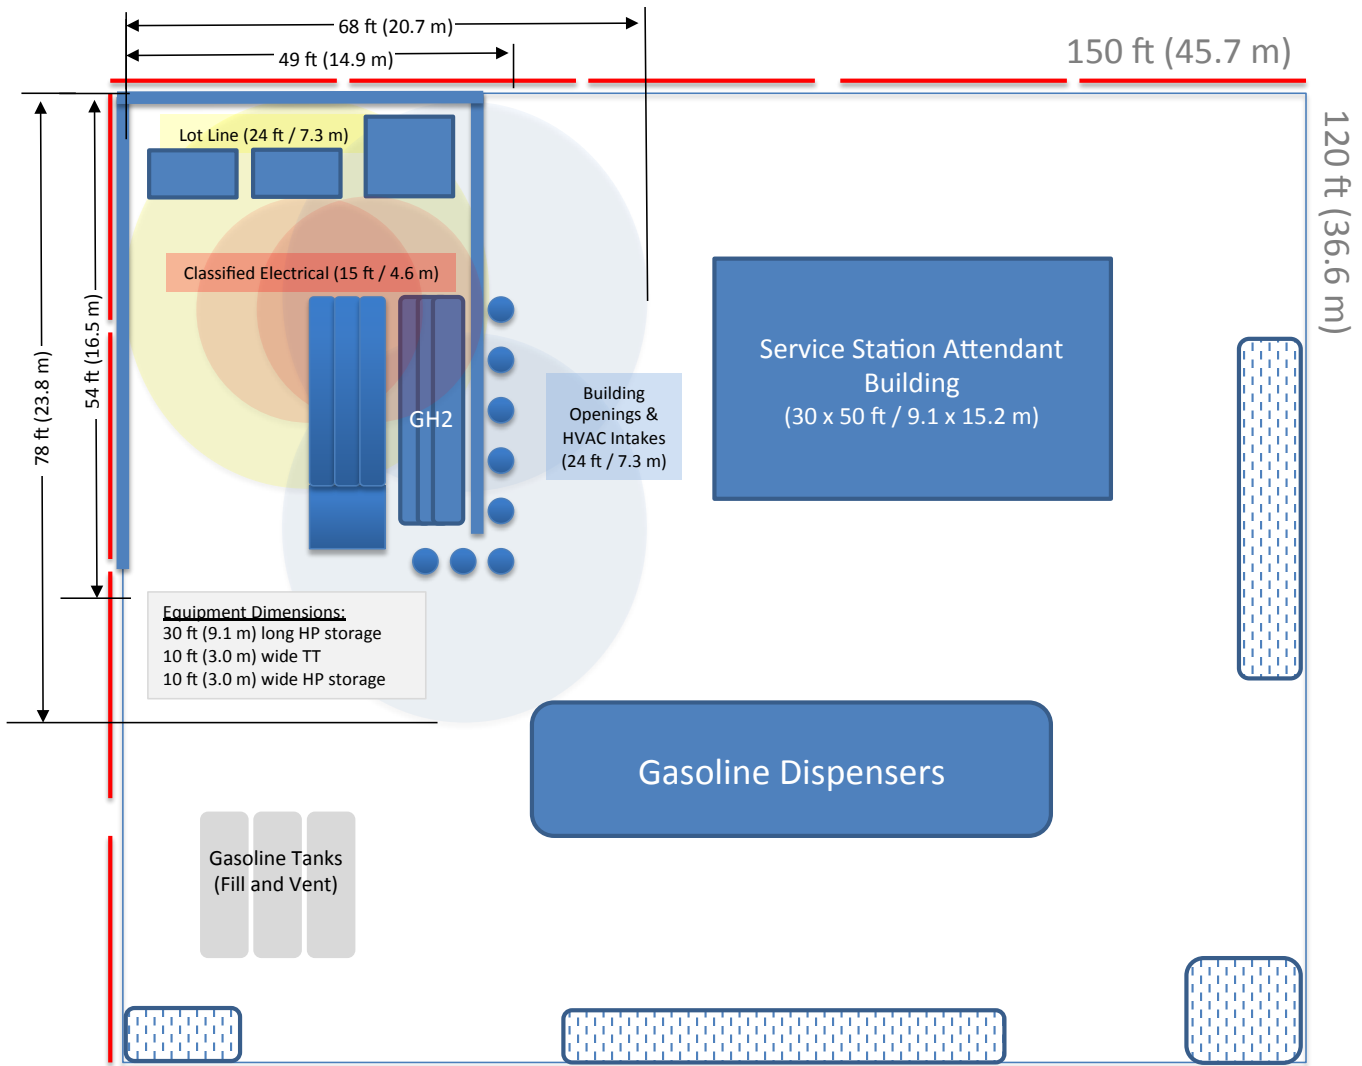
68 ft (20.7 m)

49 ft (14.9 m)

150 ft (45.7 m)

120 ft (36.6 m)

78 ft (23.8 m)

54 ft (16.5 m)

Lot Line (24 ft / 7.3 m)

Classified Electrical (15 ft / 4.6 m)

GH2

Building Openings & HVAC Intakes (24 ft / 7.3 m)

Service Station Attendant Building (30 x 50 ft / 9.1 x 15.2 m)

Equipment Dimensions:
30 ft (9.1 m) long HP storage
10 ft (3.0 m) wide TT
10 ft (3.0 m) wide HP storage

Gasoline Dispensers

Gasoline Tanks (Fill and Vent)